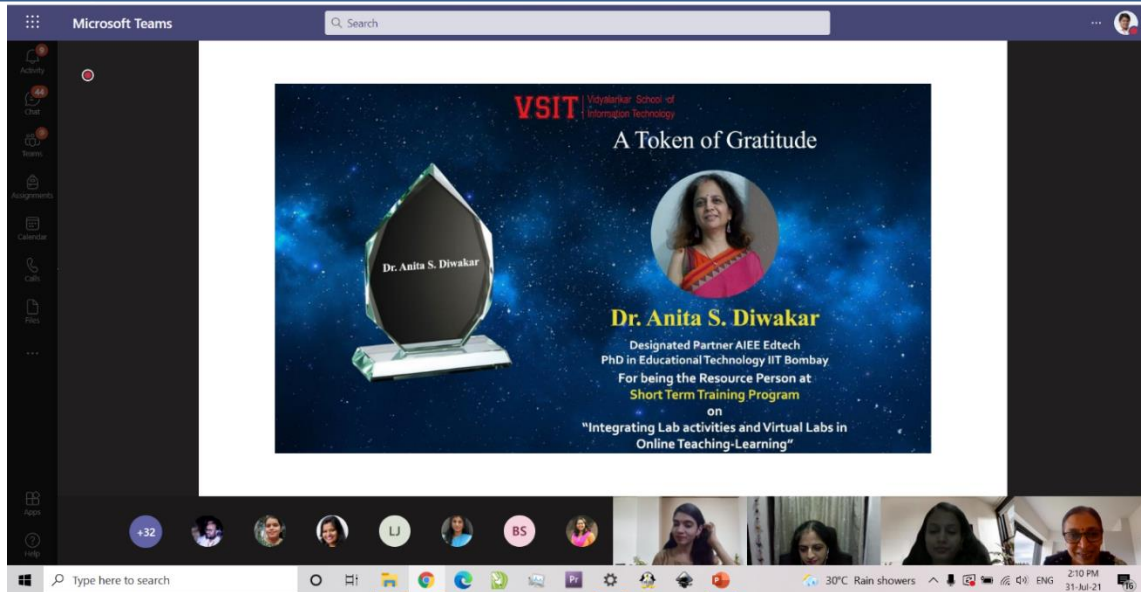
Microsoft Teams

Search

Activity
Chat
Teams
Assignments
Calendar
Calls
Files
...
Apps
Help

VSIT Vidyalankar School of Information Technology

A Token of Gratitude

Dr. Anita S. Diwakar

Dr. Anita S. Diwakar

Designated Partner AIEE Edtech
PhD in Educational Technology IIT Bombay

For being the Resource Person at
Short Term Training Program
on
"Integrating Lab activities and Virtual Labs in Online Teaching-Learning"

+32
LJ
BS

Type here to search

30°C Rain showers
ENG
2:10 PM
31-Jul-21